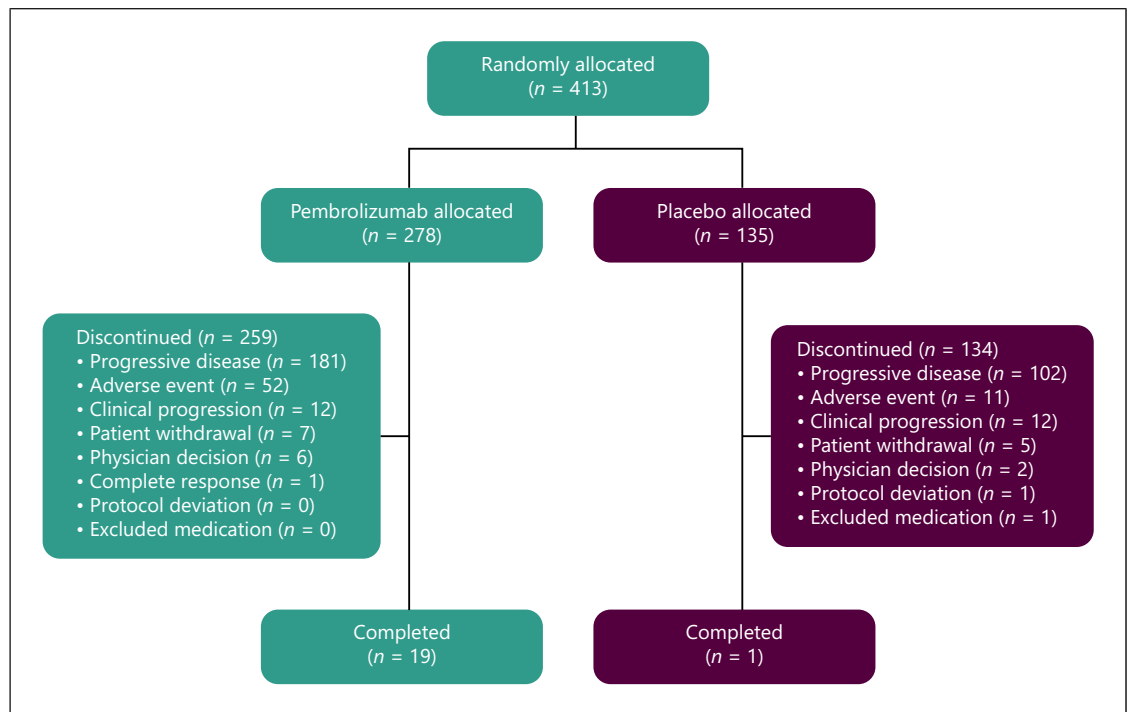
Randomly allocated
($n$ = 413)

Pembrolizumab allocated
($n$ = 278)

Placebo allocated
($n$ = 135)

Discontinued ($n$ = 259)
• Progressive disease ($n$ = 181)
• Adverse event ($n$ = 52)
• Clinical progression ($n$ = 12)
• Patient withdrawal ($n$ = 7)
• Physician decision ($n$ = 6)
• Complete response ($n$ = 1)
• Protocol deviation ($n$ = 0)
• Excluded medication ($n$ = 0)

Discontinued ($n$ = 134)
• Progressive disease ($n$ = 102)
• Adverse event ($n$ = 11)
• Clinical progression ($n$ = 12)
• Patient withdrawal ($n$ = 5)
• Physician decision ($n$ = 2)
• Protocol deviation ($n$ = 1)
• Excluded medication ($n$ = 1)

Completed
($n$ = 19)

Completed
($n$ = 1)